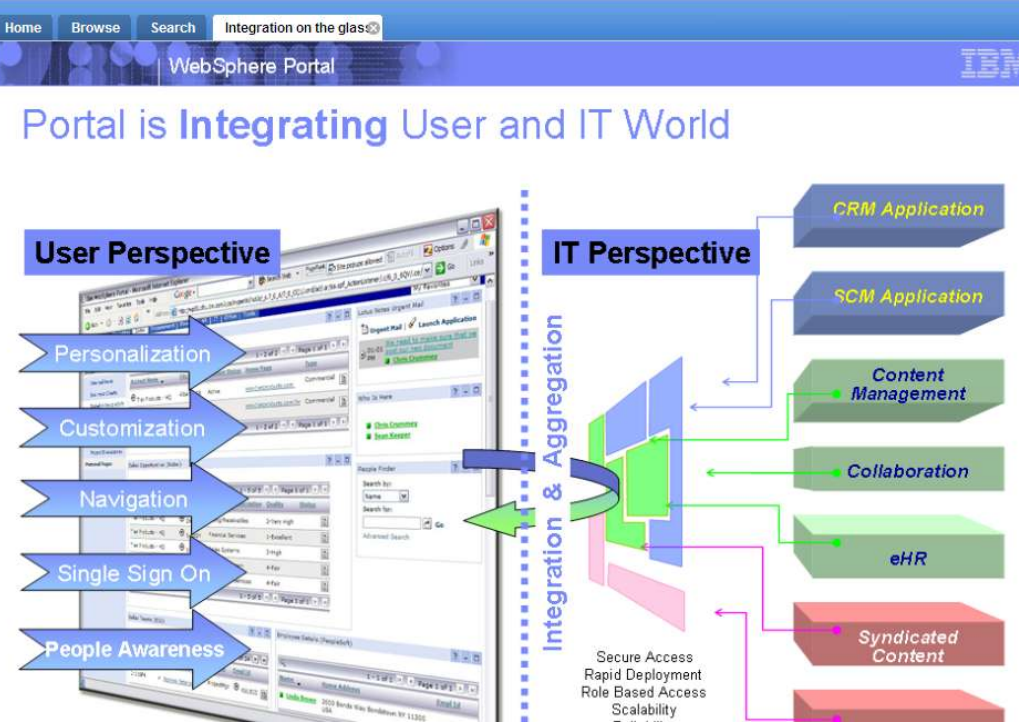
Home Browse Search Integration on the glass

WebSphere Portal

IBM

Portal is Integrating User and IT World

User Perspective

Personalization

Customization

Navigation

Single Sign On

People Awareness

Integration & Aggregation

IT Perspective

CRM Application

SCM Application

Content Management

Collaboration

eHR

Syndicated Content

Secure Access
Rapid Deployment
Role Based Access
Scalability
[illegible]